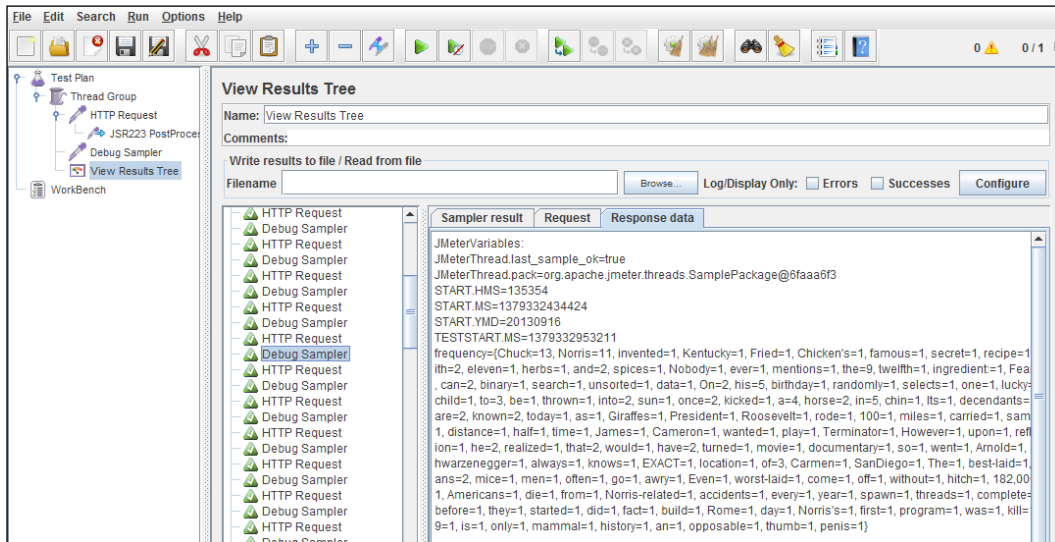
File Edit Search Run Options Help

0 ⚠ 0/1

Test Plan
Thread Group
HTTP Request
JSR223 PostProces
Debug Sampler
View Results Tree
WorkBench

View Results Tree

Name: View Results Tree

Comments:

Write results to file / Read from file

Filename

Browse...

Log/Display Only:

Errors

Successes

Configure

HTTP Request
Debug Sampler
HTTP Request
Debug Sampler
HTTP Request
Debug Sampler
HTTP Request
Debug Sampler
HTTP Request
Debug Sampler
HTTP Request
Debug Sampler
HTTP Request
Debug Sampler
HTTP Request
Debug Sampler
HTTP Request
Debug Sampler
HTTP Request
Debug Sampler
HTTP Request
Debug Sampler
HTTP Request
Debug Sampler

Sampler result

Request

Response data

JMeterVariables:
JMeterThread.last_sample_ok=true
JMeterThread.pack=org.apache.jmeter.threads.SamplePackage@6faaa6f3
START.HMS=135354
START.MS=1379332434424
START.YMD=20130916
TESTSTART.MS=1379332953211
frequency={Chuck=13, Norris=11, invented=1, Kentucky=1, Fried=1, Chicken's=1, famous=1, secret=1, recipe=1
ith=2, eleven=1, herbs=1, and=2, spices=1, Nobody=1, ever=1, mentions=1, the=9, twelfth=1, ingredient:=1, Fea
, can=2, binary=1, search=1, unsorted=1, data=1, On=2, his=5, birthday=1, randomly=1, selects=1, one=1, lucky
child=1, to=3, be=1, thrown=1, into=2, sun=1, once=2, kicked=1, a=4, horse=2, in=5, chin=1, Its=1, decendants=
are=2, known=2, today=1, as=1, Giraffes=1, President=1, Roosevelt=1, rode=1, 100=1, miles=1, carried=1, sam
1, distance=1, half=1, time=1, James=1, Cameron=1, wanted=1, play=1, Terminator=1, However=1, upon=1, refl
ion=1, he=2, realized=1, that=2, would=1, have=2, turned=1, movie=1, documentary=1, so=1, went=1, Arnold=1,
hwarzenegger=1, always=1, knows=1, EXACT=1, location=1, of=3, Carmen=1, SanDiego=1, The=1, best-laid=1,
ans=2, mice=1, men=1, often=1, go=1, awry=1, Even=1, worst-laid=1, come=1, off=1, without=1, hitch=1, 182,00
1, Americans=1, die=1, from=1, Norris-related=1, accidents=1, every=1, year=1, spawn=1, threads=1, complete
before=1, they=1, started=1, did=1, fact=1, build=1, Rome=1, day=1, Norris's=1, first=1, program=1, was=1, kill
9=1, is=1, only=1, mammal=1, history=1, an=1, opposable=1, thumb=1, penis=1}